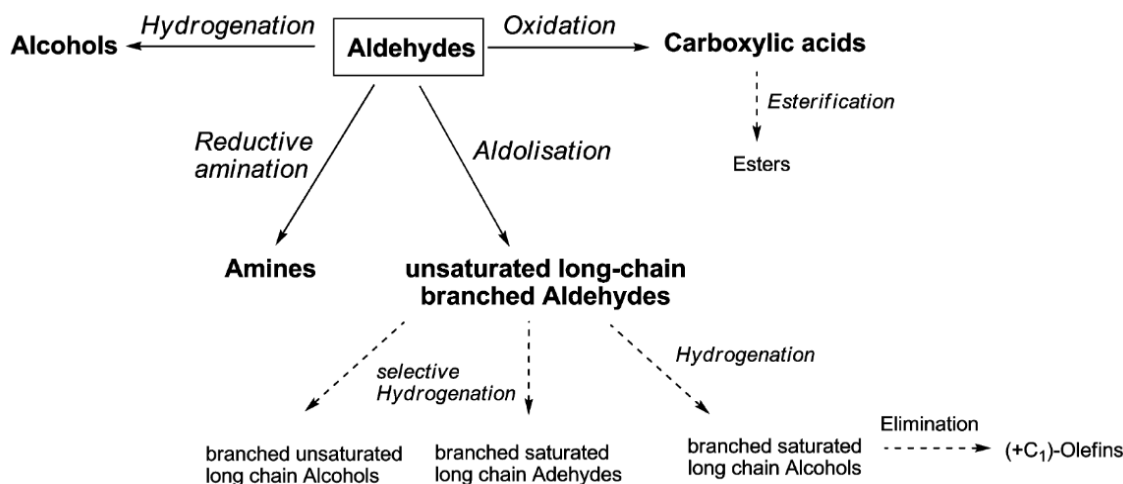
Hydrogenation

Alcohols

Aldehydes

Oxidation

Carboxylic acids

Esterification

Esters

Reductive amination

Aldolisation

Amines

unsaturated long-chain branched Aldehydes

selective Hydrogenation

Hydrogenation

branched unsaturated long chain Alcohols

branched saturated long chain Adehydes

branched saturated long chain Alcohols

Elimination

(+$C_1$)-Olefins